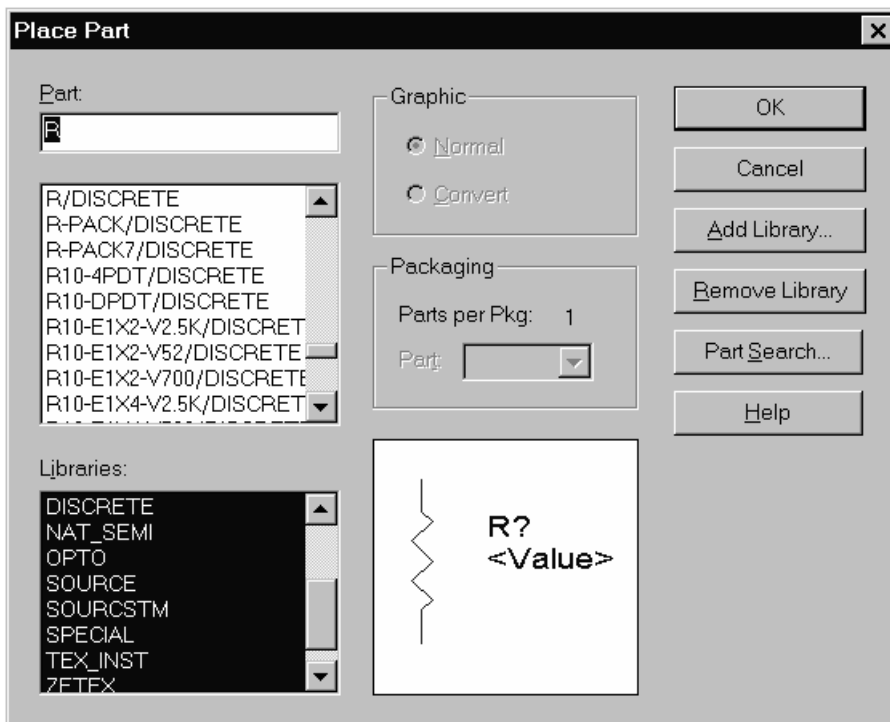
Place Part

Part:

R

R/DISCRETE
R-PACK/DISCRETE
R-PACK7/DISCRETE
R10-4PDT/DISCRETE
R10-DPDT/DISCRETE
R10-E1X2-V2.5K/DISCRET
R10-E1X2-V52/DISCRETE
R10-E1X2-V700/DISCRETE
R10-E1X4-V2.5K/DISCRET

Libraries:

DISCRETE
NAT_SEMI
OPTO
SOURCE
SOURCSTM
SPECIAL
TEX_INST
ZETEX

Graphic
Normal
Convert

Packaging
Parts per Pkg: 1
Part:

R?
<Value>

OK
Cancel
Add Library...
Remove Library
Part Search...
Help